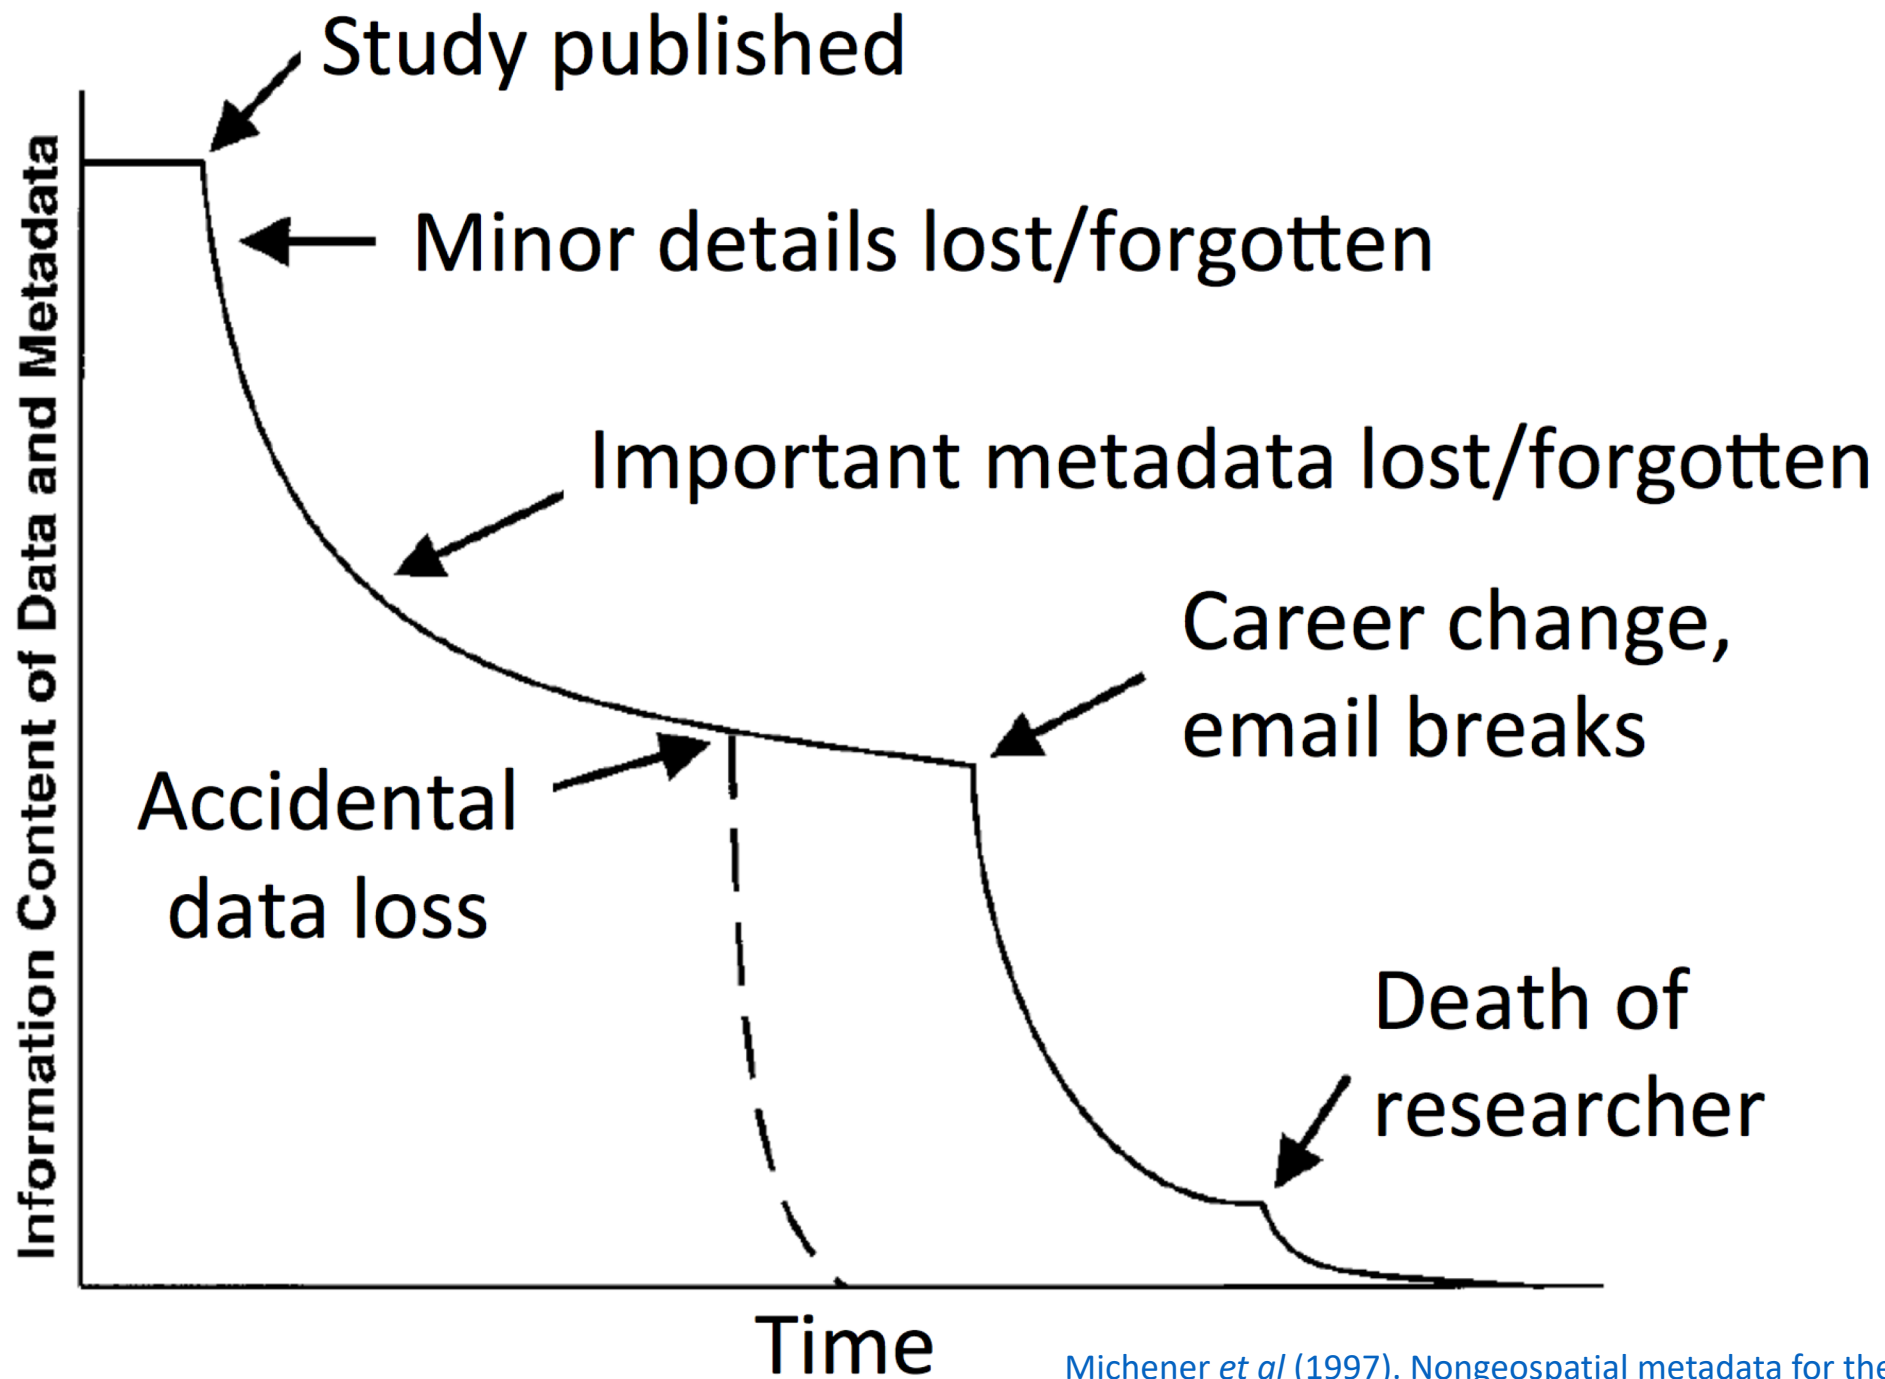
Study published

Minor details lost/forgotten

Important metadata lost/forgotten

Career change, email breaks

Accidental data loss

Death of researcher

Information Content of Data and Metadata

Time

Michener *et al* (1997). Nongeospatial metadata for the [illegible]